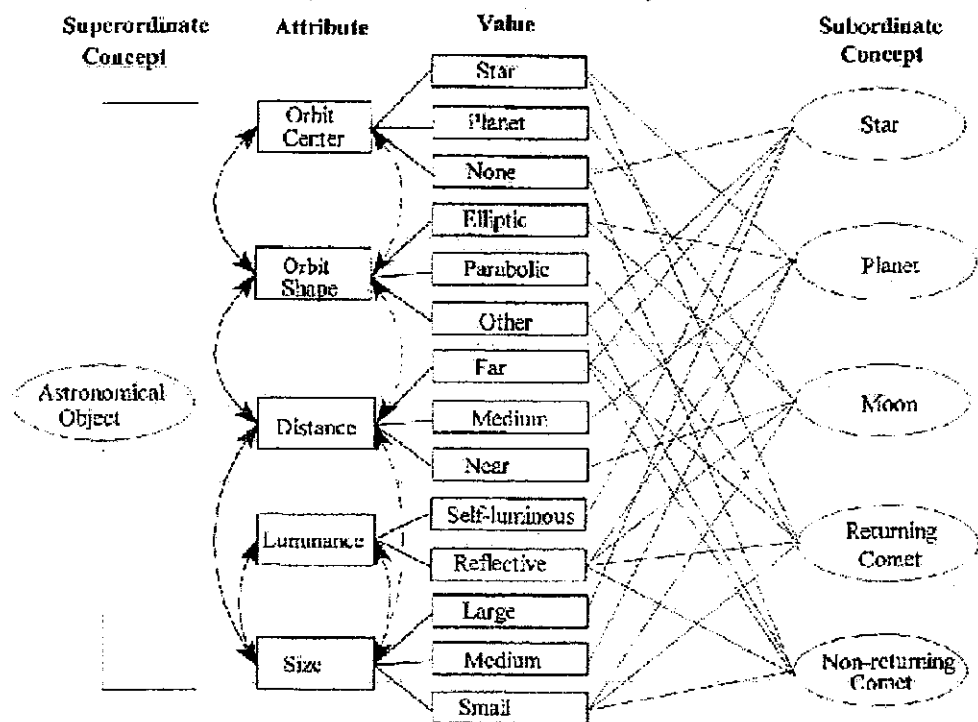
Superordinate Concept

Attribute

Value

Subordinate Concept

Astronomical Object

Orbit Center

Orbit Shape

Distance

Luminance

Size

Star

Planet

None

Elliptic

Parabolic

Other

Far

Medium

Near

Self-luminous

Reflective

Large

Medium

Small

Star

Planet

Moon

Returning Comet

Non-returning Comet